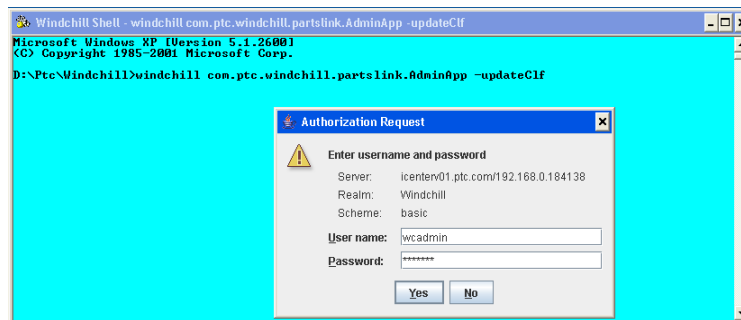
Windchill Shell - windchill com.ptc.windchill.partslink.AdminApp -updateClf

Microsoft Windows XP [Version 5.1.2600]
(C) Copyright 1985-2001 Microsoft Corp.

D:\Ptc\Windchill>windchill com.ptc.windchill.partslink.AdminApp -updateClf

Authorization Request

Enter username and password

Server: icenterv01.ptc.com/192.168.0.184138

Realm: Windchill

Scheme: basic

User name: wcadmin

Password: *******

Yes No